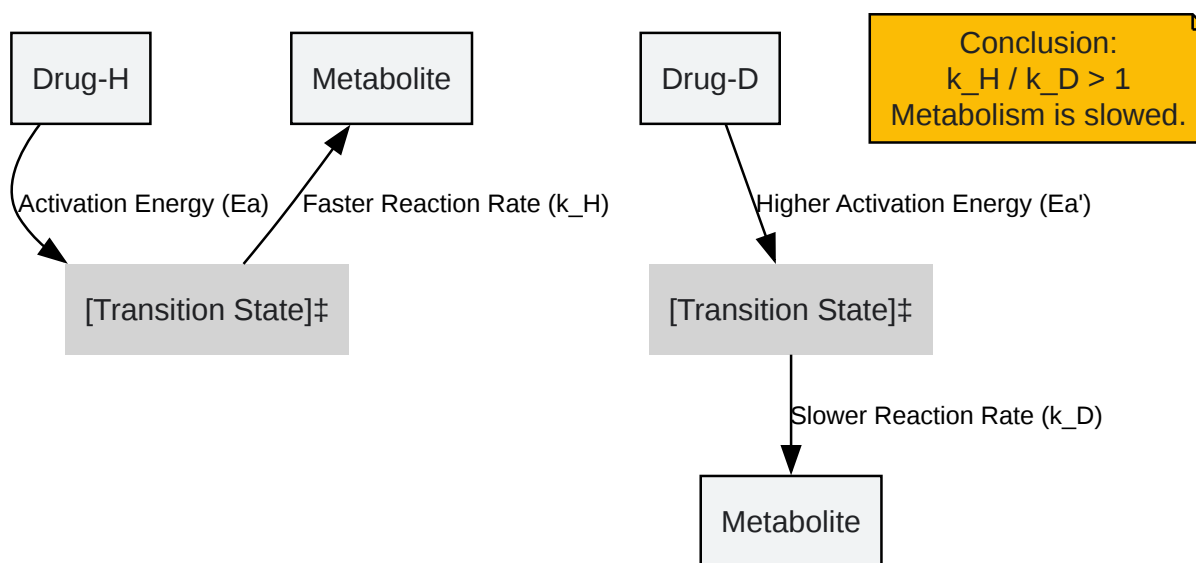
Drug-H

Activation Energy (Ea)

[Transition State]‡

Faster Reaction Rate (k_H)

Metabolite

Drug-D

Higher Activation Energy (Ea')

[Transition State]‡

Slower Reaction Rate (k_D)

Metabolite

Conclusion:
k_H / k_D > 1
Metabolism is slowed.